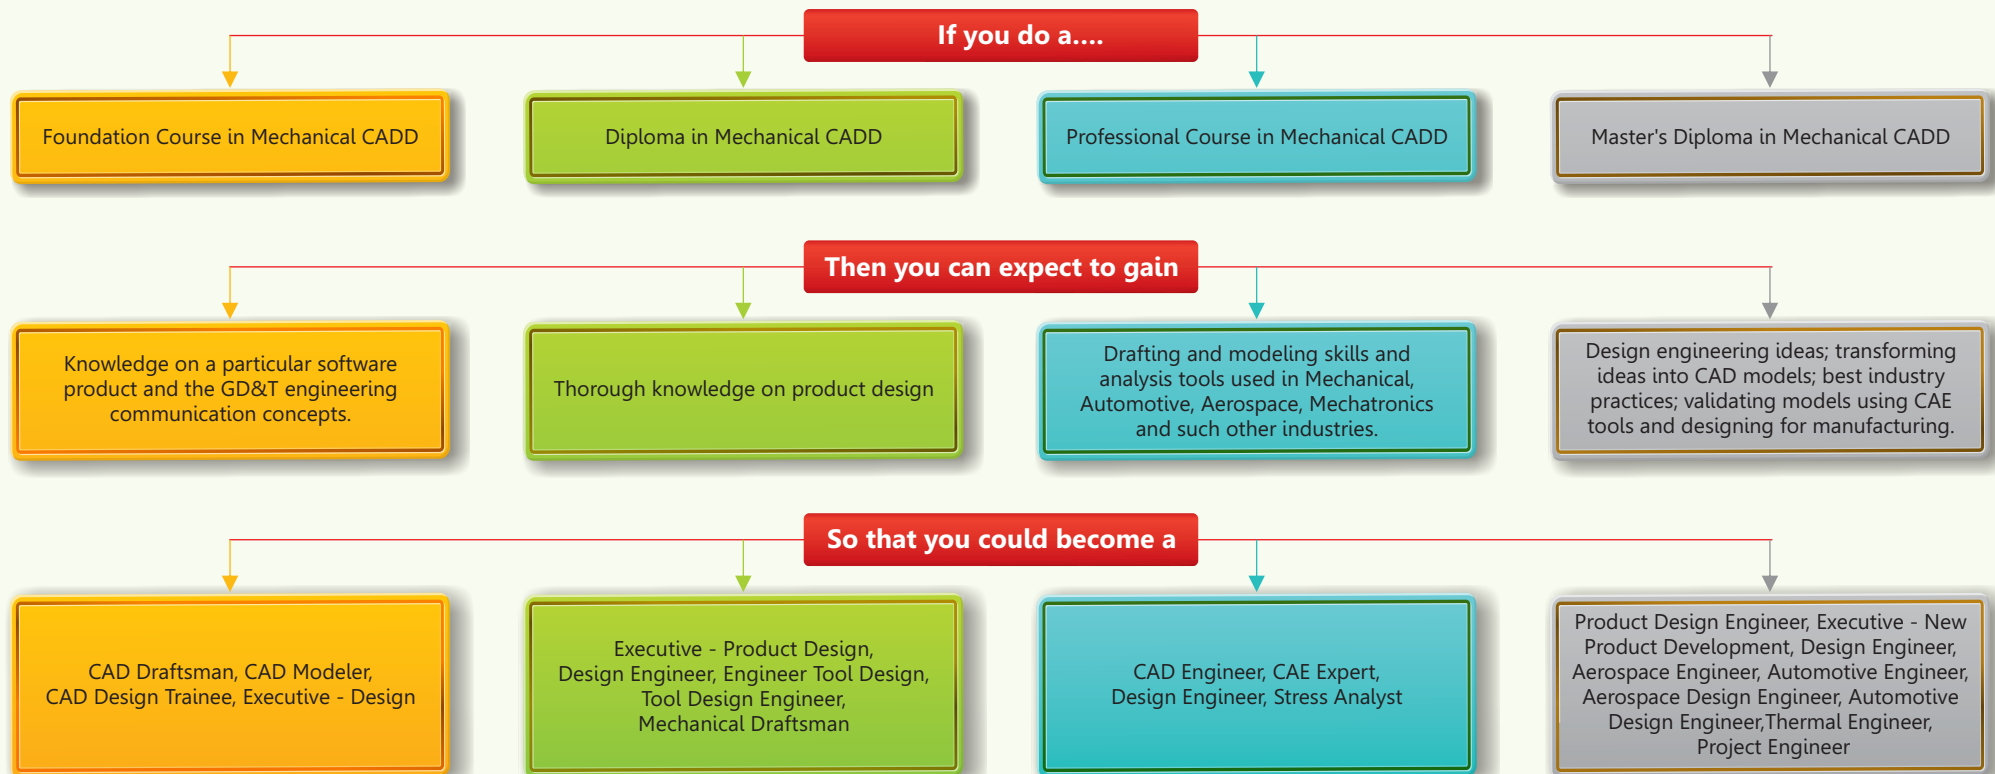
If you do a....

Foundation Course in Mechanical CADD

Diploma in Mechanical CADD

Professional Course in Mechanical CADD

Master's Diploma in Mechanical CADD

Then you can expect to gain

Knowledge on a particular software product and the GD&T engineering communication concepts.

Thorough knowledge on product design

Drafting and modeling skills and analysis tools used in Mechanical, Automotive, Aerospace, Mechatronics and such other industries.

Design engineering ideas; transforming ideas into CAD models; best industry practices; validating models using CAE tools and designing for manufacturing.

So that you could become a

CAD Draftsman, CAD Modeler, CAD Design Trainee, Executive - Design

Executive - Product Design, Design Engineer, Engineer Tool Design, Tool Design Engineer, Mechanical Draftsman

CAD Engineer, CAE Expert, Design Engineer, Stress Analyst

Product Design Engineer, Executive - New Product Development, Design Engineer, Aerospace Engineer, Automotive Engineer, Aerospace Design Engineer, Automotive Design Engineer,Thermal Engineer, Project Engineer